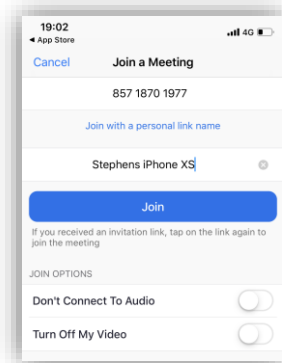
19:02
◂ App Store
4G

Cancel
Join a Meeting

857 1870 1977

Join with a personal link name

Stephens iPhone XS

Join

If you received an invitation link, tap on the link again to join the meeting

JOIN OPTIONS

Don't Connect To Audio

Turn Off My Video